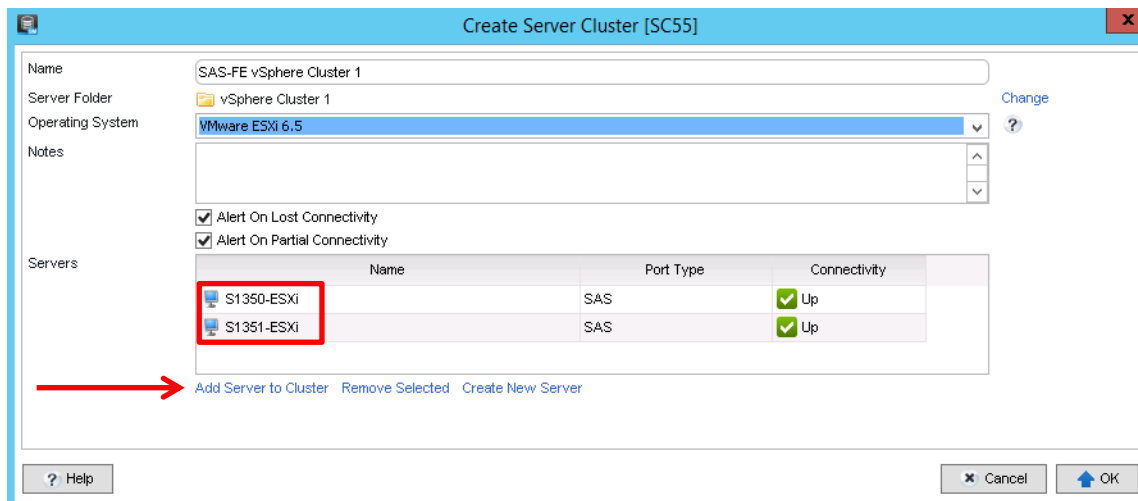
Create Server Cluster [SC55]

Name SAS-FE vSphere Cluster 1

Server Folder vSphere Cluster 1 Change

Operating System VMware ESXi 6.5

Notes

Alert On Lost Connectivity

Alert On Partial Connectivity

Servers

| Name | Port Type | Connectivity |
|---|---|---|
| S1350-ESXi | SAS | Up |
| S1351-ESXi | SAS | Up |

Add Server to Cluster Remove Selected Create New Server

Help

Cancel OK